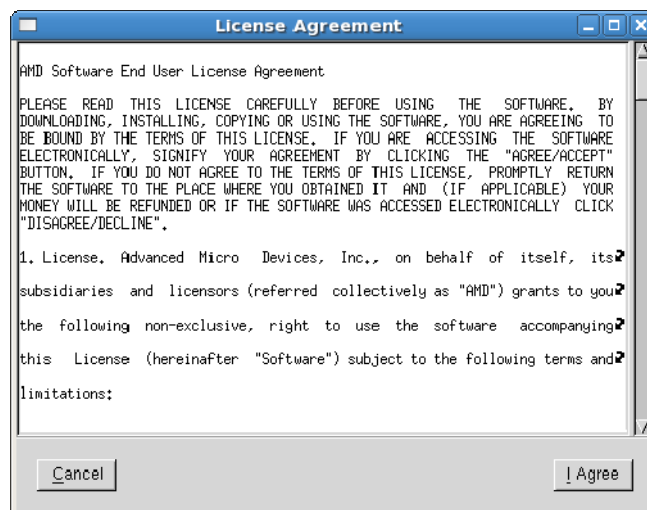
License Agreement

AMD Software End User License Agreement

PLEASE READ THIS LICENSE CAREFULLY BEFORE USING THE SOFTWARE. BY DOWNLOADING, INSTALLING, COPYING OR USING THE SOFTWARE, YOU ARE AGREEING TO BE BOUND BY THE TERMS OF THIS LICENSE. IF YOU ARE ACCESSING THE SOFTWARE ELECTRONICALLY, SIGNIFY YOUR AGREEMENT BY CLICKING THE "AGREE/ACCEPT" BUTTON. IF YOU DO NOT AGREE TO THE TERMS OF THIS LICENSE, PROMPTLY RETURN THE SOFTWARE TO THE PLACE WHERE YOU OBTAINED IT AND (IF APPLICABLE) YOUR MONEY WILL BE REFUNDED OR IF THE SOFTWARE WAS ACCESSED ELECTRONICALLY CLICK "DISAGREE/DECLINE".

1. License. Advanced Micro Devices, Inc., on behalf of itself, its subsidiaries and licensors (referred collectively as "AMD") grants to you the following non-exclusive, right to use the software accompanying this License (hereinafter "Software") subject to the following terms and limitations:

Cancel

I Agree